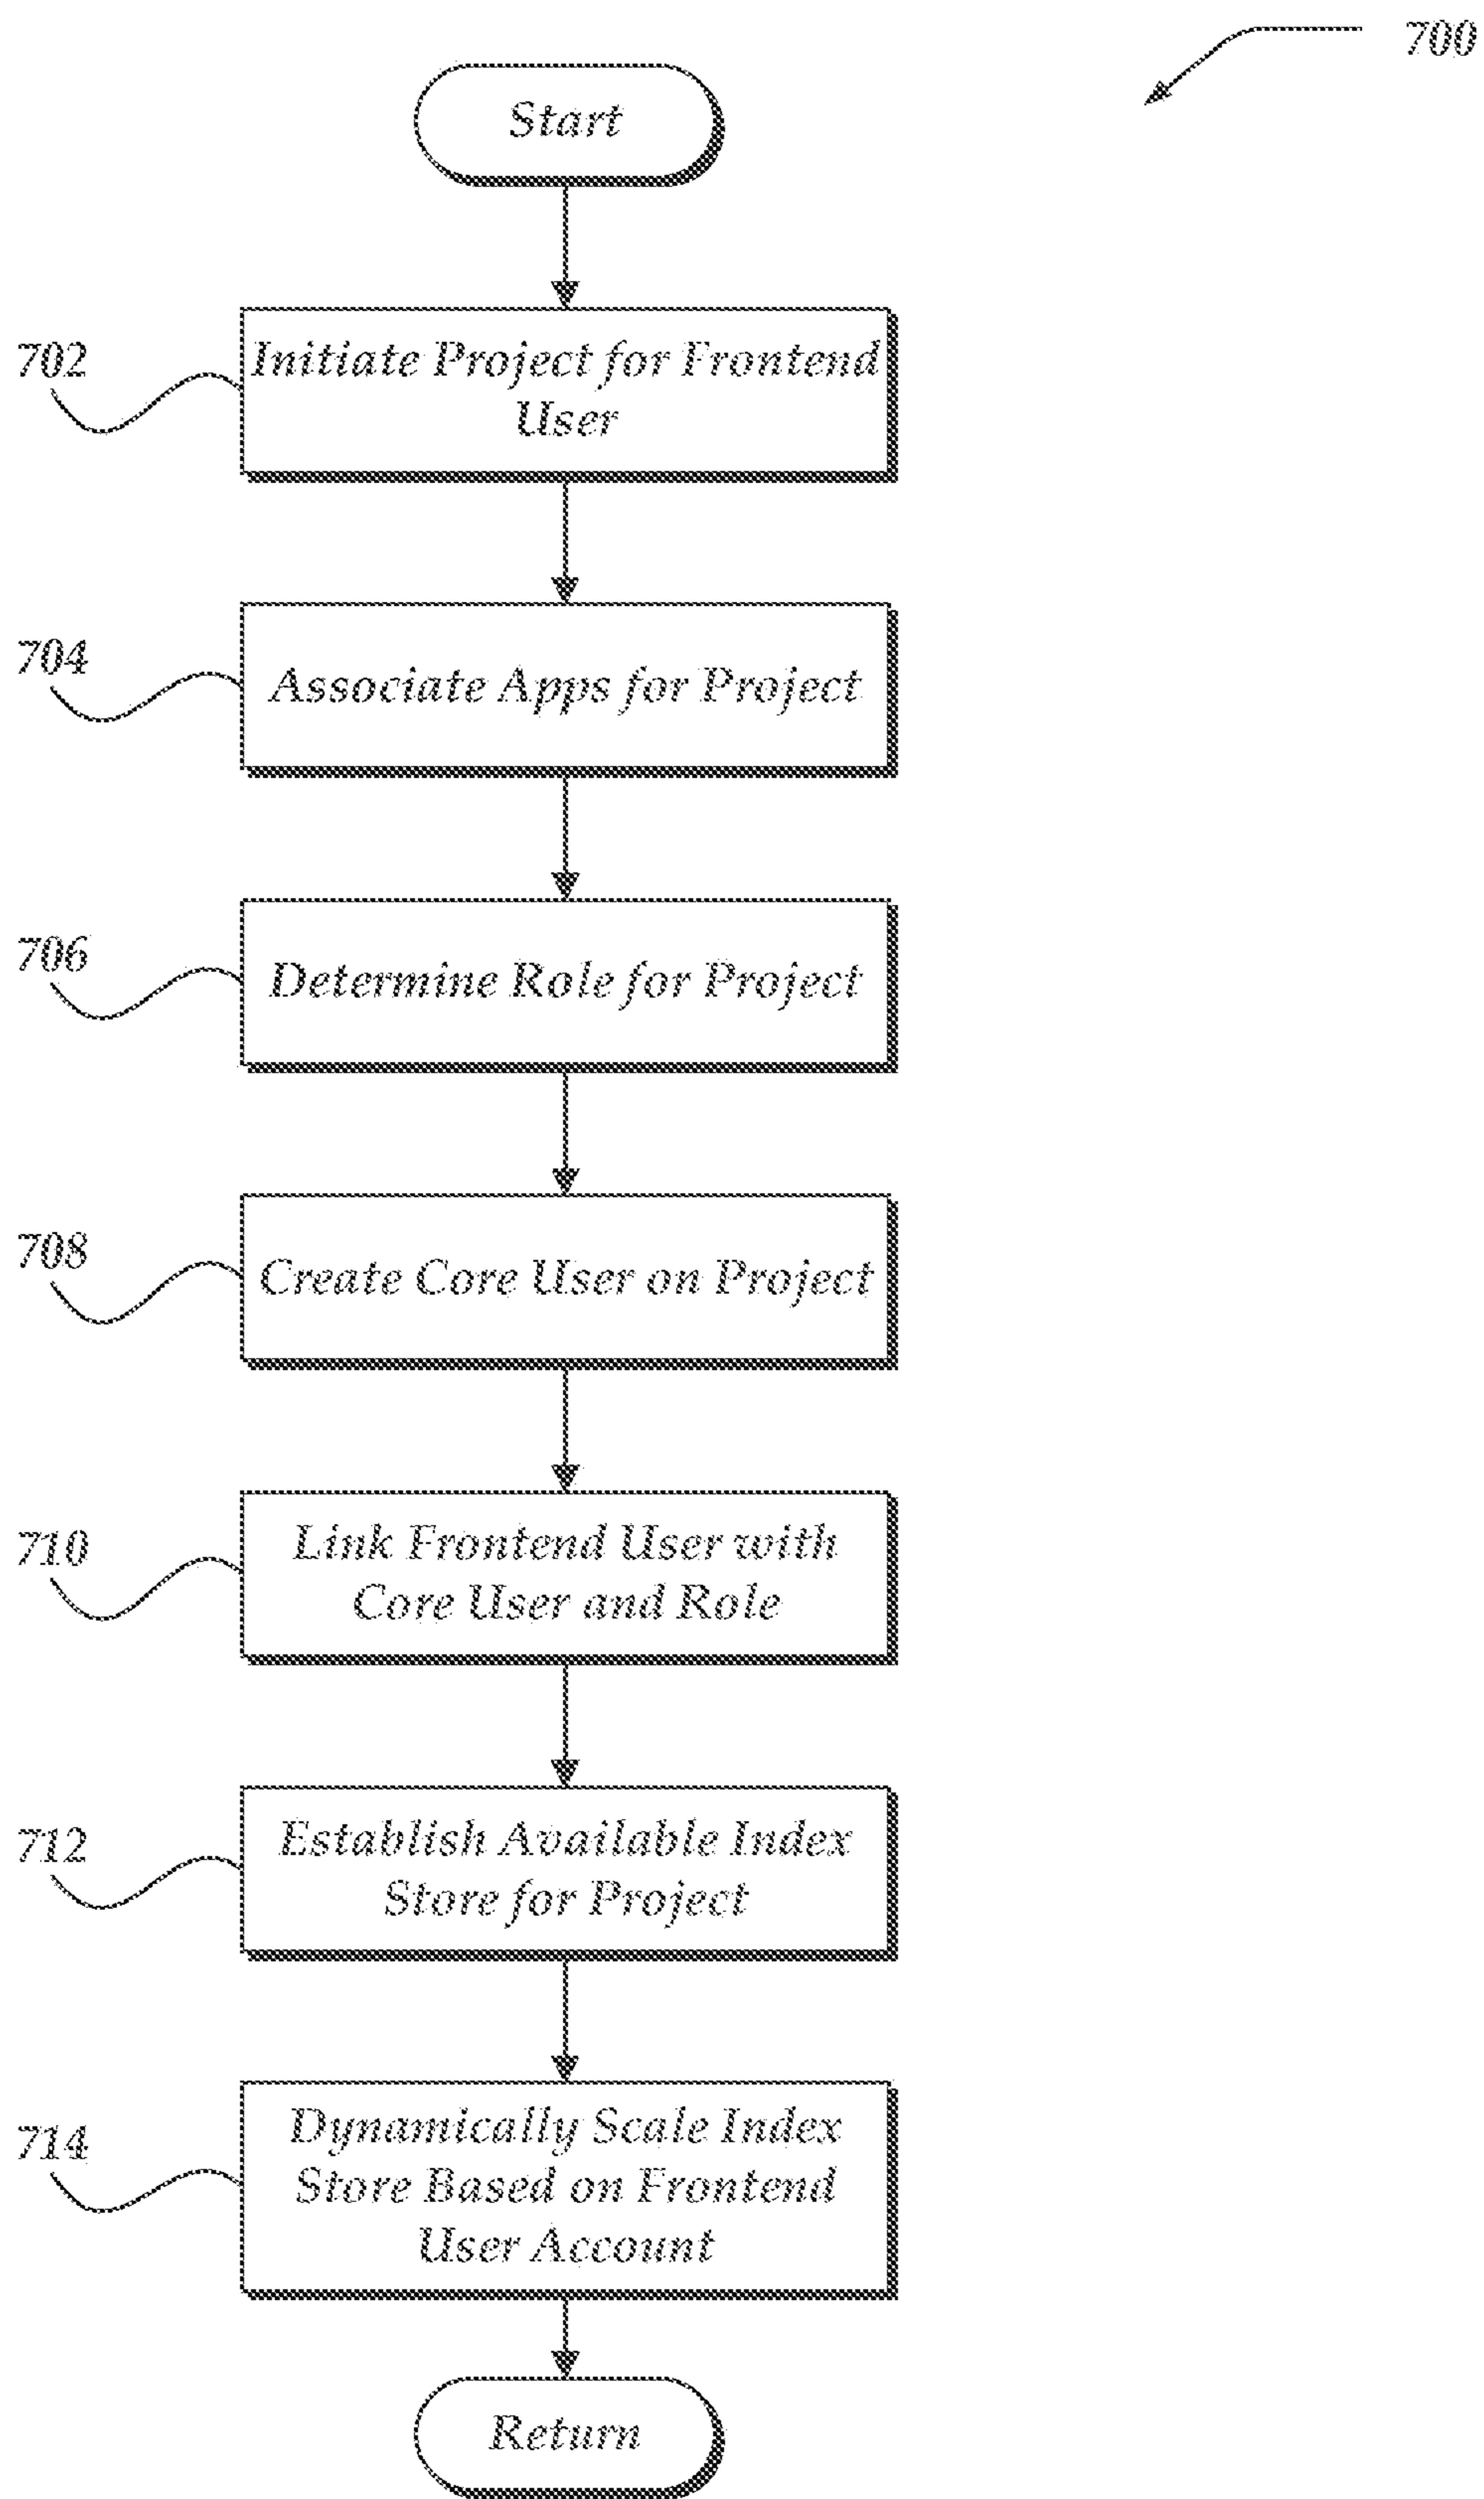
700

Start

702

Initiate Project for Frontend User

704

Associate Apps for Project

706

Determine Role for Project

708

Create Core User on Project

710

Link Frontend User with Core User and Role

712

Establish Available Index Store for Project

714

Dynamically Scale Index Store Based on Frontend User Account

Return